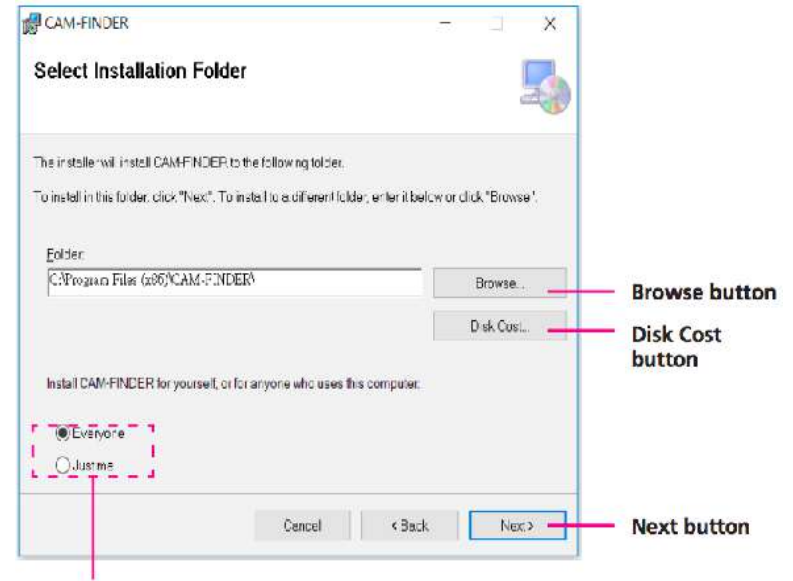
CAM-FINDER

Select Installation Folder

The installer will install CAM-FINDER to the following folder.

To install in this folder, click "Next". To install to a different folder, enter it below or click "Browse".

Folder:

C:\Program Files (x86)\CAM-FINDER\

Browse...

Disk Cost...

Install CAM-FINDER for yourself, or for anyone who uses this computer:

Everyone

Just me

Cancel

< Back

Next >

Browse button

Disk Cost button

Next button